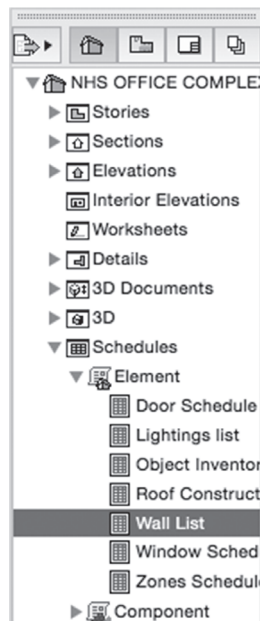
NHS OFFICE COMPLEX
Stories
Sections
Elevations
Interior Elevations
Worksheets
Details
3D Documents
3D
Schedules
Element
Door Schedule
Lightings list
Object Inventor
Roof Construct
Wall List
Window Sched
Zones Schedule
Component